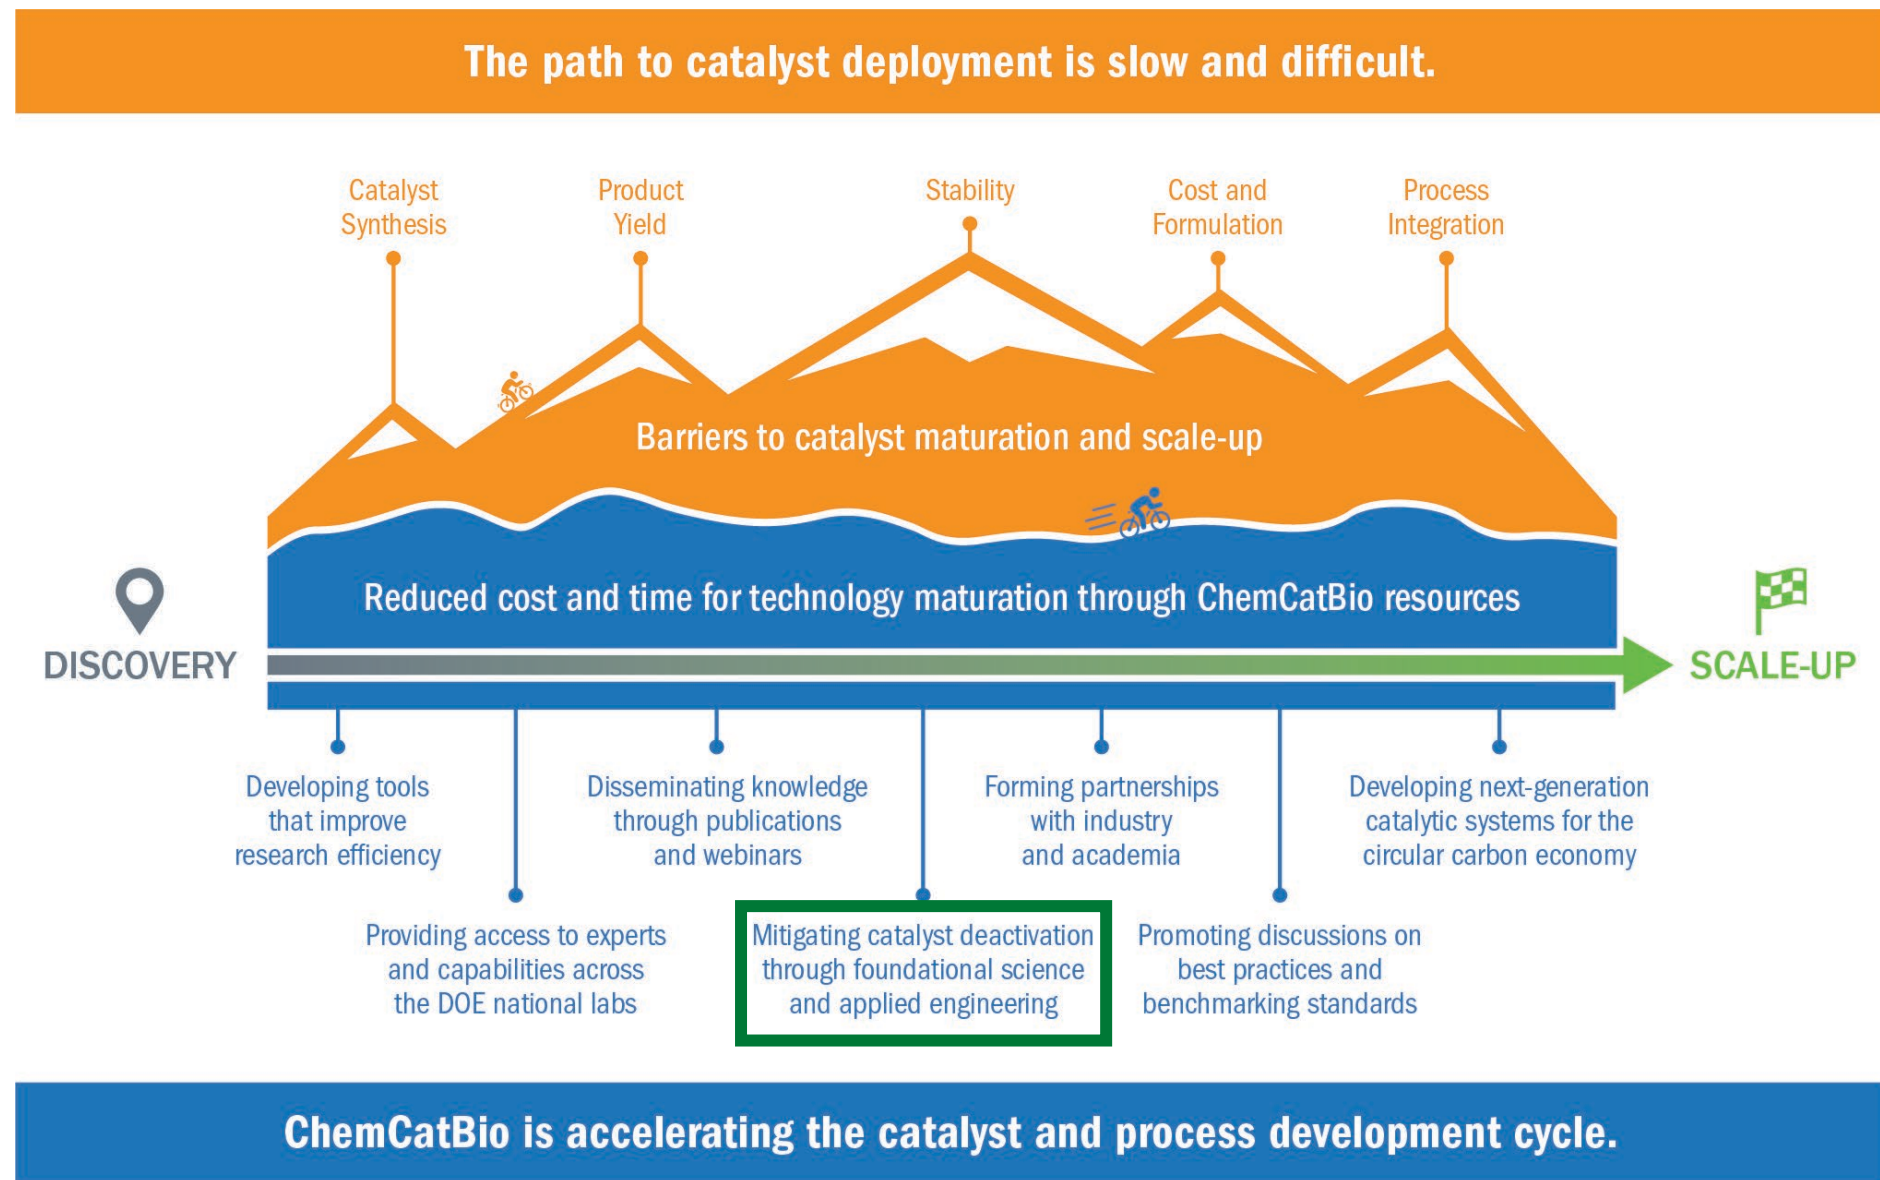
The path to catalyst deployment is slow and difficult.

Catalyst Synthesis

Product Yield

Stability

Cost and Formulation

Process Integration

Barriers to catalyst maturation and scale-up

Reduced cost and time for technology maturation through ChemCatBio resources

DISCOVERY

SCALE-UP

Developing tools that improve research efficiency

Disseminating knowledge through publications and webinars

Forming partnerships with industry and academia

Developing next-generation catalytic systems for the circular carbon economy

Providing access to experts and capabilities across the DOE national labs

Mitigating catalyst deactivation through foundational science and applied engineering

Promoting discussions on best practices and benchmarking standards

ChemCatBio is accelerating the catalyst and process development cycle.